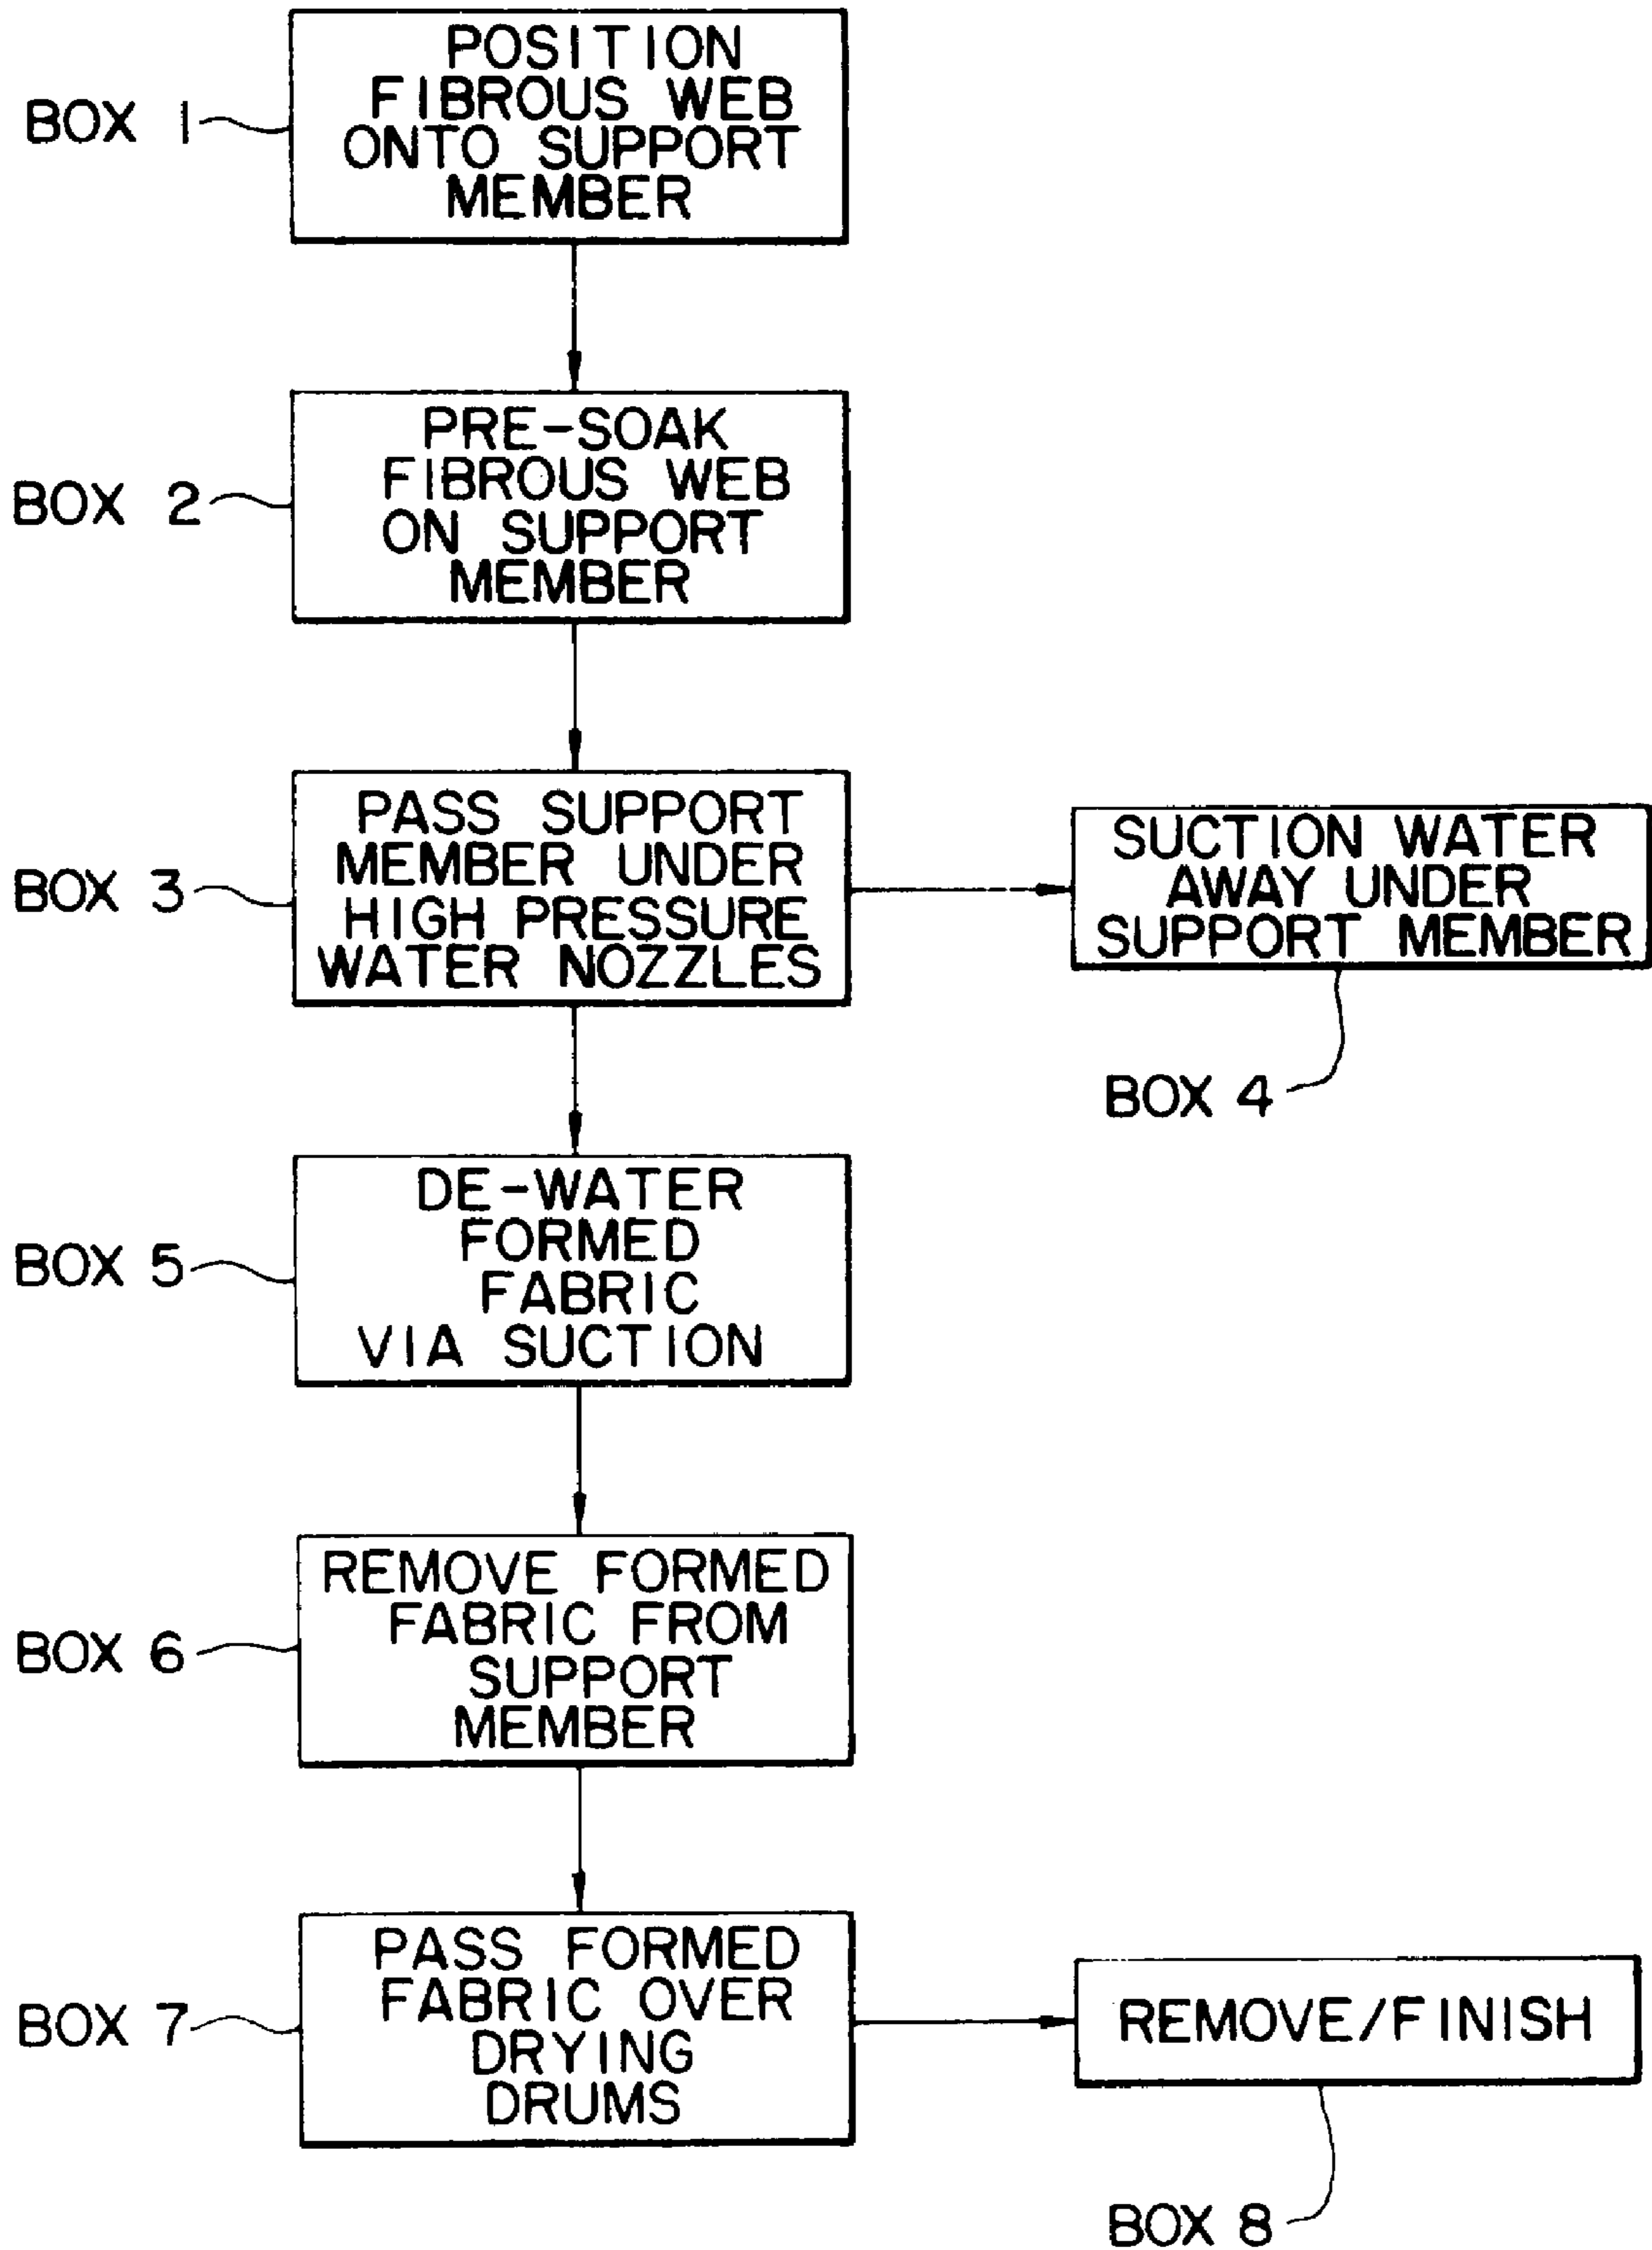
BOX 1
POSITION FIBROUS WEB ONTO SUPPORT MEMBER

BOX 2
PRE-SOAK FIBROUS WEB ON SUPPORT MEMBER

BOX 3
PASS SUPPORT MEMBER UNDER HIGH PRESSURE WATER NOZZLES

SUCTION WATER AWAY UNDER SUPPORT MEMBER
BOX 4

BOX 5
DE-WATER FORMED FABRIC VIA SUCTION

BOX 6
REMOVE FORMED FABRIC FROM SUPPORT MEMBER

BOX 7
PASS FORMED FABRIC OVER DRYING DRUMS

REMOVE/FINISH
BOX 8